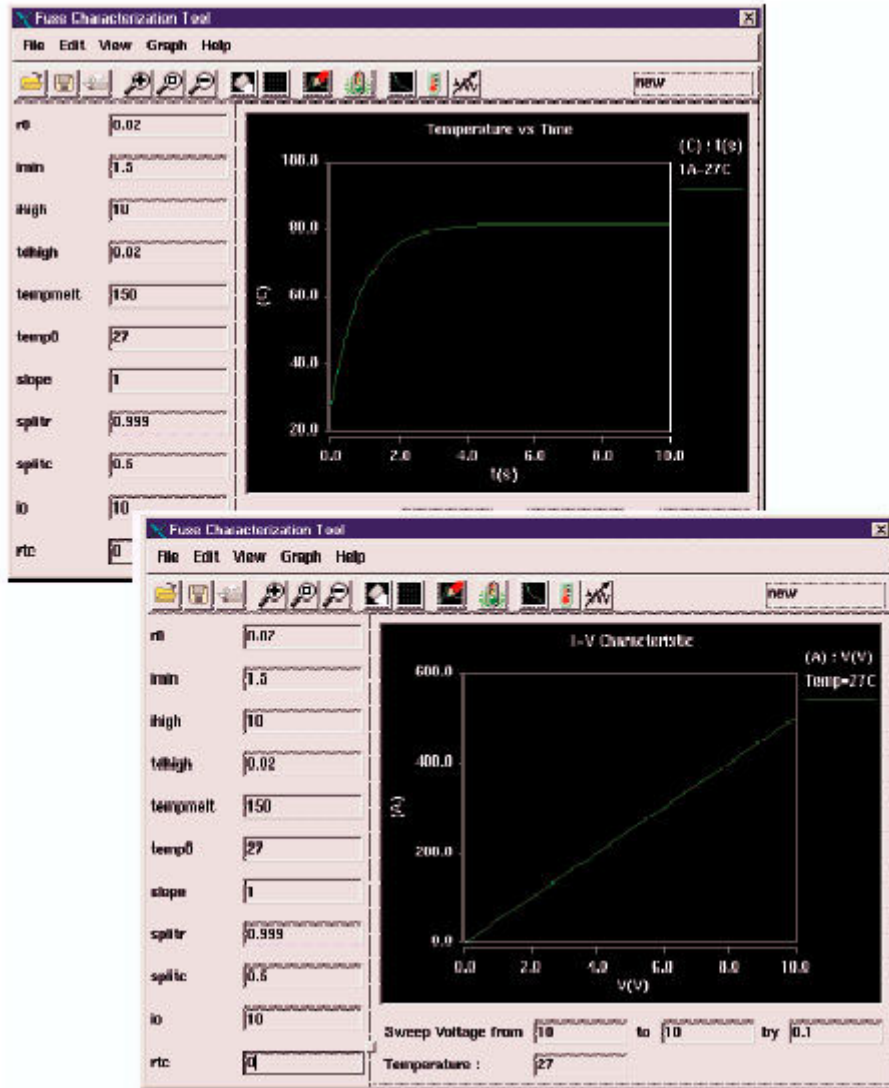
Fuse Characterization Tool

File Edit View Graph Help

new

r0 0.02

imin 1.5

ihigh 10

tdhigh 0.02

tempmelt 150

temp0 27

slope 1

splitr 0.999

splitc 0.5

i0 10

rtc 0

Temperature vs Time

(C) : t(s)

1A-27C

100.0

80.0

60.0

40.0

20.0

(C)

0.0 2.0 4.0 6.0 8.0 10.0

t(s)

Fuse Characterization Tool

File Edit View Graph Help

new

r0 0.02

imin 1.5

ihigh 10

tdhigh 0.02

tempmelt 150

temp0 27

slope 1

splitr 0.999

splitc 0.5

i0 10

rtc 0

I-V Characteristic

(A) : V(V)

Temp=27C

600.0

400.0

200.0

0.0

(A)

0.0 2.0 4.0 6.0 8.0 10.0

V(V)

Sweep Voltage from 10 to 10 by 0.1

Temperature : 27